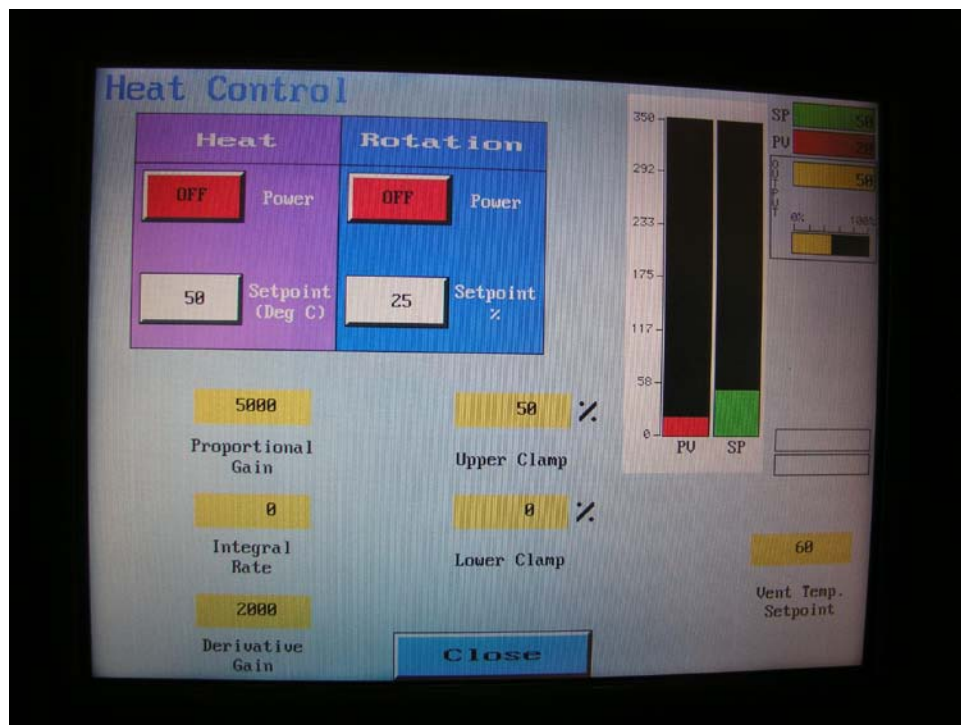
Heat Control

Heat

OFF Power

50 Setpoint (Deg C)

Rotation

OFF Power

25 Setpoint %

350
292
233
175
117
58
0

PV SP

SP 50
PV 20
OUTPUT 50
0% 100%

5000
Proportional Gain

0
Integral Rate

2000
Derivative Gain

50 %
Upper Clamp

0 %
Lower Clamp

60
Vent Temp. Setpoint

Close